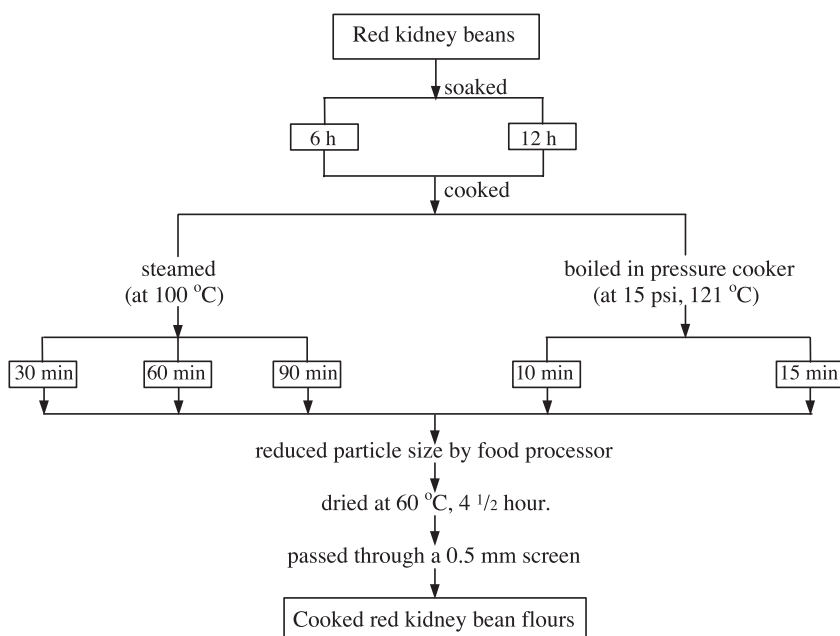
Red kidney beans

soaked

6 h

12 h

cooked

steamed (at 100 $^{o}$C)

boiled in pressure cooker (at 15 psi, 121 $^{o}$C)

30 min

60 min

90 min

10 min

15 min

reduced particle size by food processor

dried at 60 $^{o}$C, 4 $^{1}/_{2}$ hour.

passed through a 0.5 mm screen

Cooked red kidney bean flours